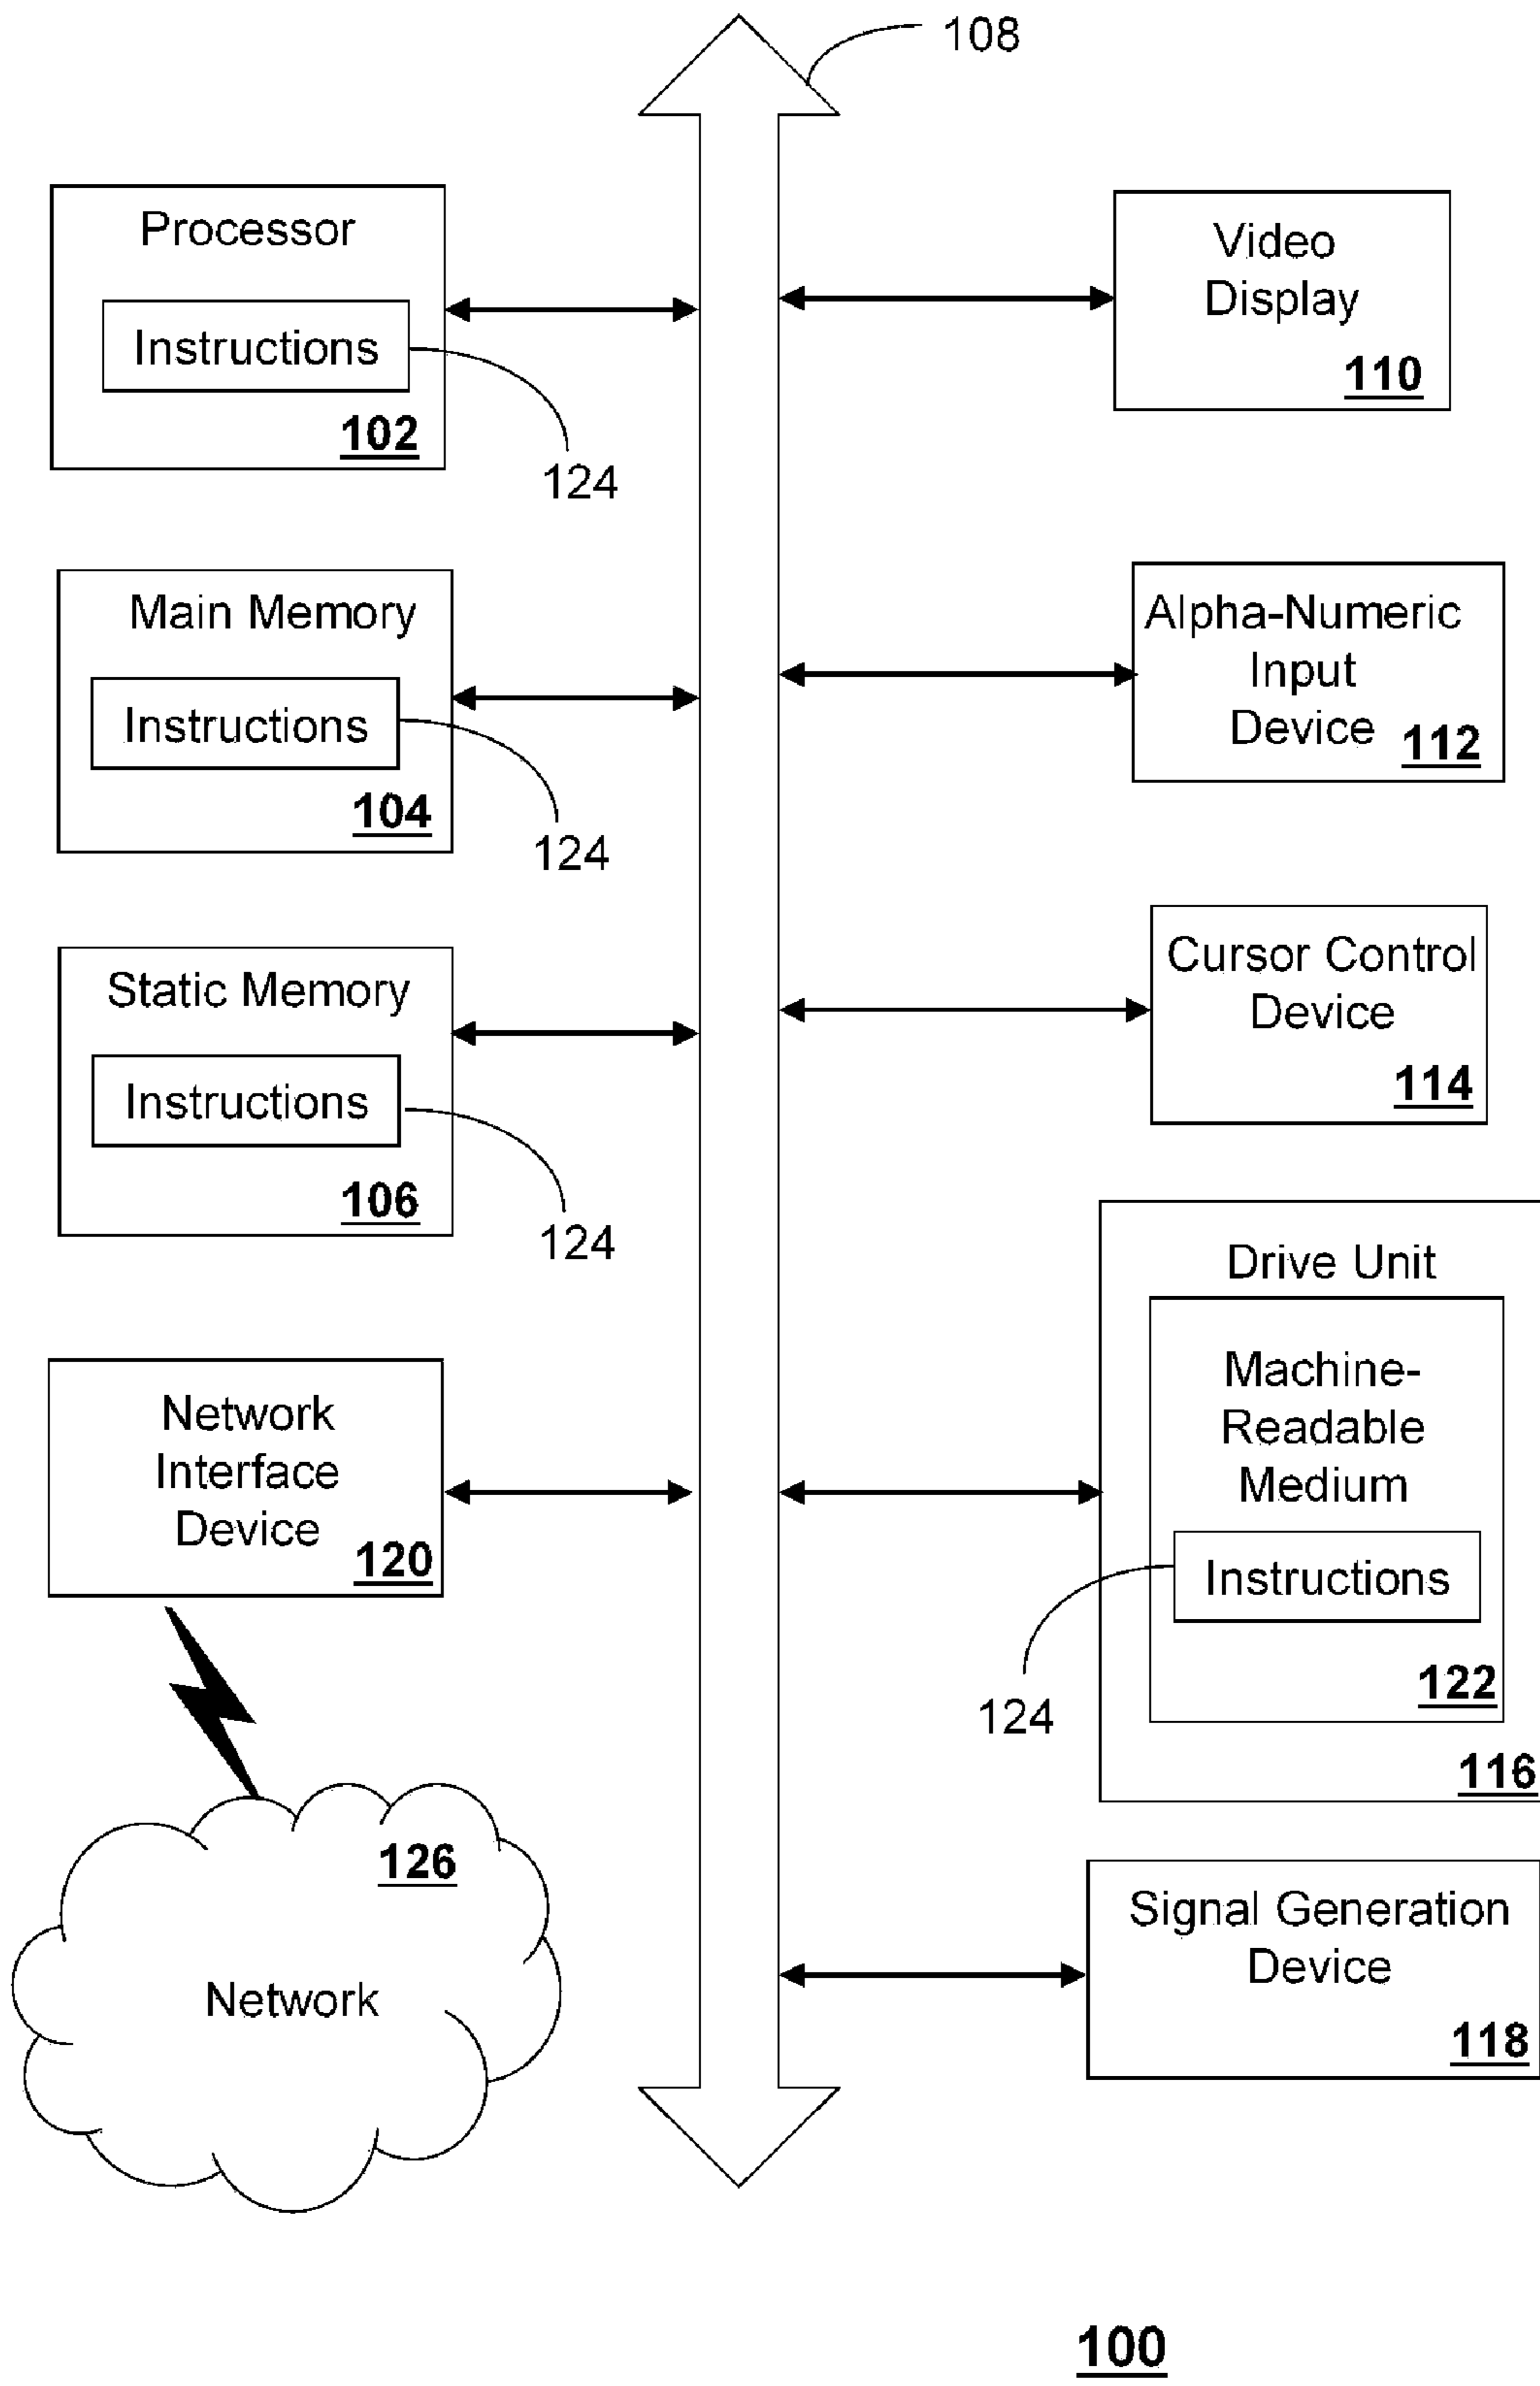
108

Processor

Instructions

102

124

Video Display

110

Main Memory

Instructions

104

124

Alpha-Numeric Input Device 112

Static Memory

Instructions

106

124

Cursor Control Device

114

Drive Unit

Machine-Readable Medium

Instructions

124

122

116

Network Interface Device

120

126

Network

Signal Generation Device

118

100